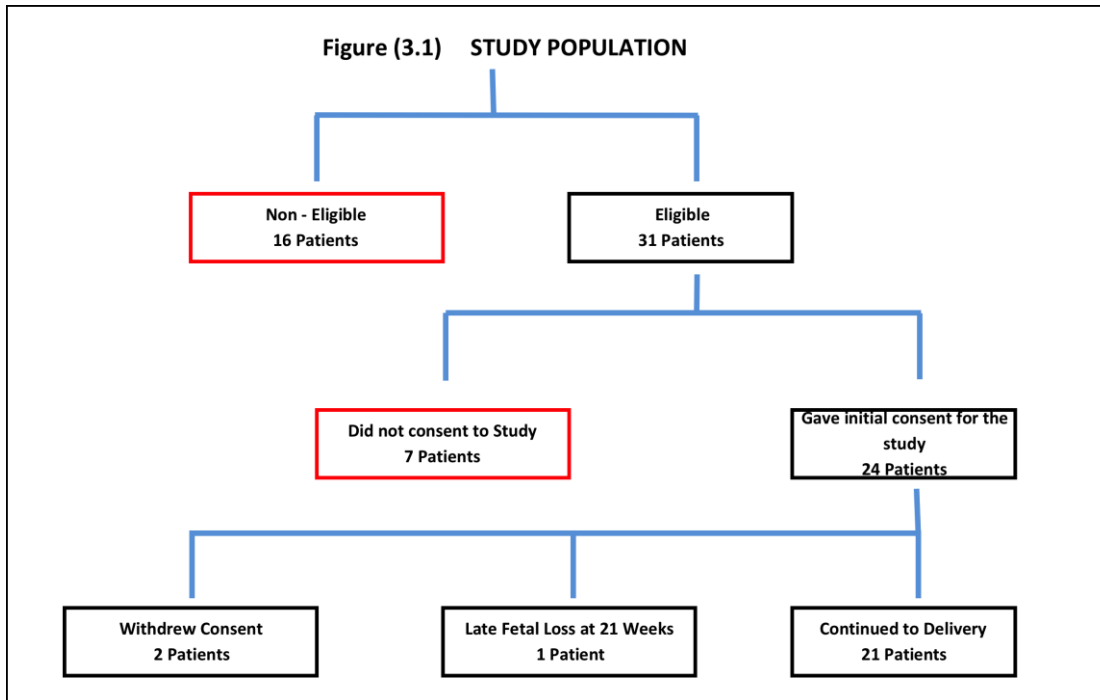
Figure (3.1) STUDY POPULATION

Non - Eligible
16 Patients

Eligible
31 Patients

Did not consent to Study
7 Patients

Gave initial consent for the study
24 Patients

Withdrew Consent
2 Patients

Late Fetal Loss at 21 Weeks
1 Patient

Continued to Delivery
21 Patients